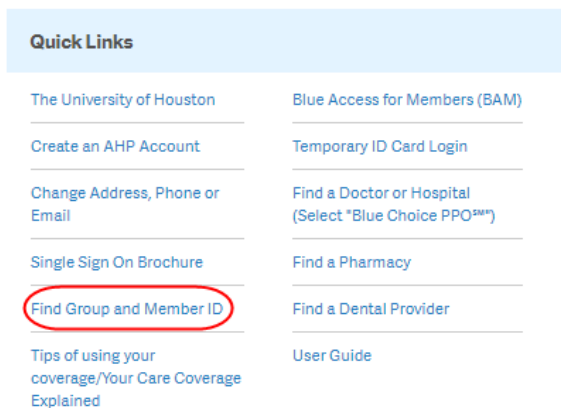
Quick Links

The University of Houston

Create an AHP Account

Change Address, Phone or Email

Single Sign On Brochure

Find Group and Member ID

Tips of using your coverage/Your Care Coverage Explained

Blue Access for Members (BAM)

Temporary ID Card Login

Find a Doctor or Hospital (Select "Blue Choice PPO℠")

Find a Pharmacy

Find a Dental Provider

User Guide